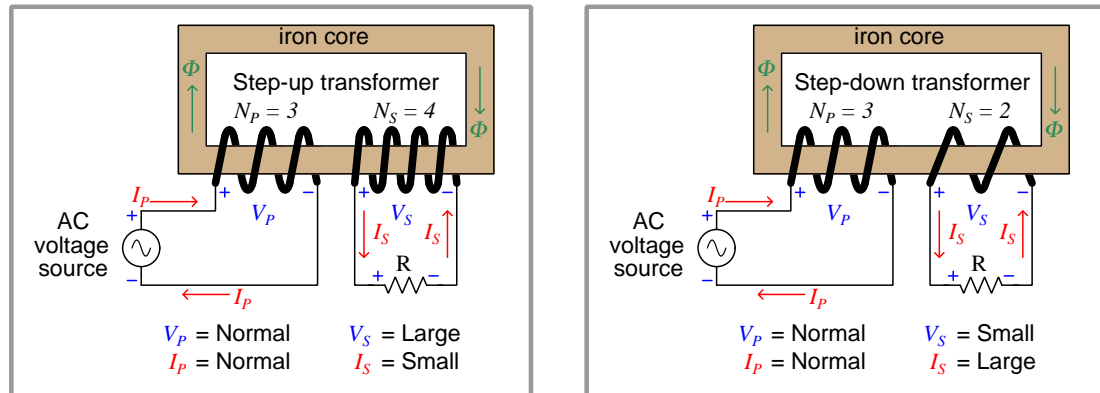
iron core

$\Phi$

Step-up transformer

$\Phi$

$N_P = 3$

$N_S = 4$

$I_P$

+

+

−

+

−

AC voltage source

$V_P$

$V_S$

$I_S$

$I_S$

−

R

+

−

$I_P$

$V_P$ = Normal

$I_P$ = Normal

$V_S$ = Large

$I_S$ = Small

iron core

$\Phi$

Step-down transformer

$\Phi$

$N_P = 3$

$N_S = 2$

$I_P$

+

+

−

+

−

AC voltage source

$V_P$

$V_S$

$I_S$

$I_S$

−

R

+

−

$I_P$

$V_P$ = Normal

$I_P$ = Normal

$V_S$ = Small

$I_S$ = Large